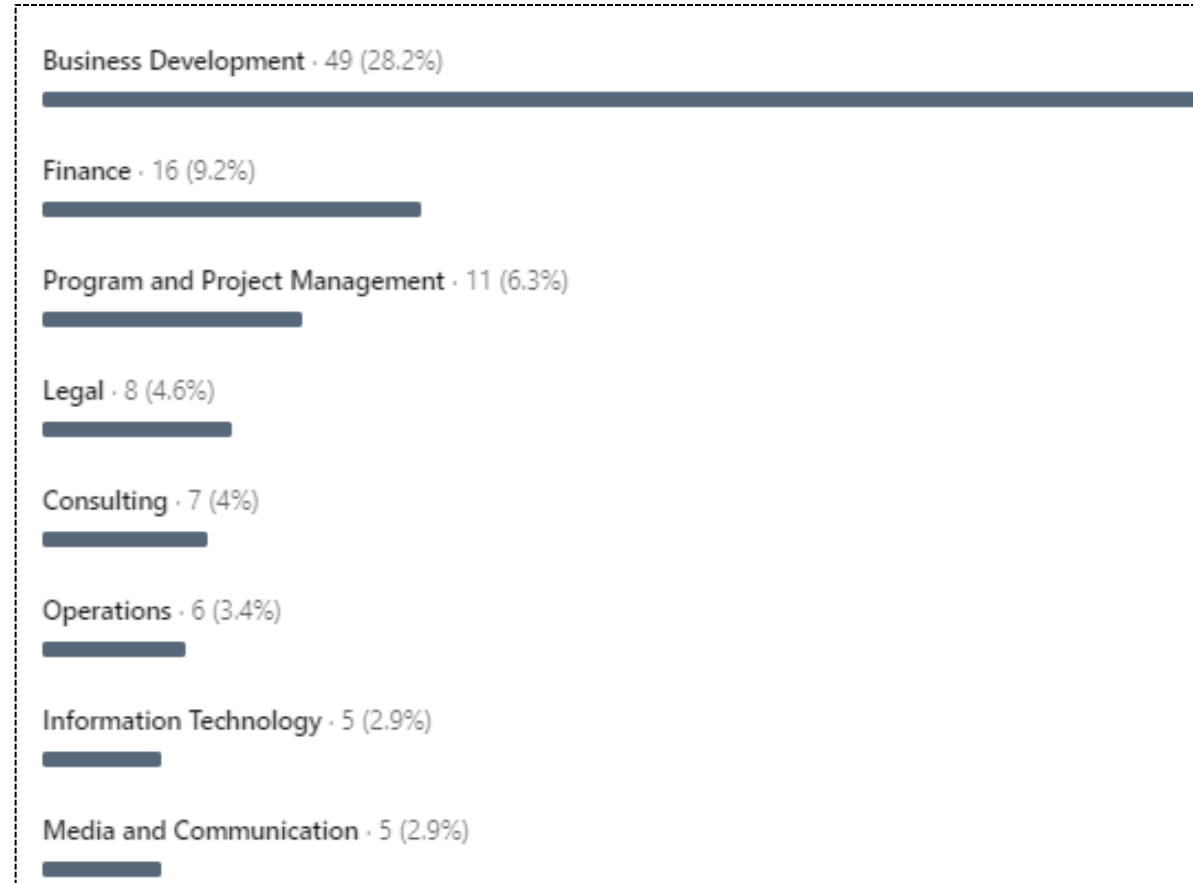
Business Development · 49 (28.2%)

Finance · 16 (9.2%)

Program and Project Management · 11 (6.3%)

Legal · 8 (4.6%)

Consulting · 7 (4%)

Operations · 6 (3.4%)

Information Technology · 5 (2.9%)

Media and Communication · 5 (2.9%)